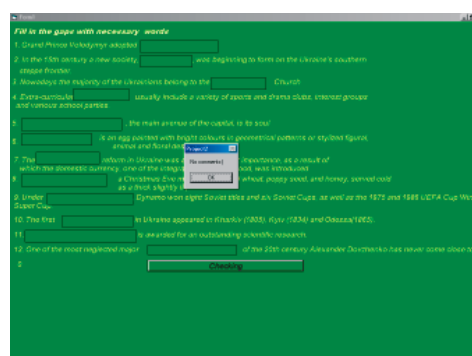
Form1

Fill in the gaps with necessary words

1. Grand Prince Volodymyr adopted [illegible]

2. In the 15th century a new society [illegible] was beginning to form on the Ukraine's southern steppe frontier.

3. Nowadays the majority of the Ukrainians belong to the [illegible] Church.

4. Extra-curricular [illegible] usually include a variety of sports and drama clubs, interest groups and various school parties.

5. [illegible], the main avenue of the capital, is to you!

6. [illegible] is an egg painted with bright colours in geometrical patterns or stylized figures, animal and floral des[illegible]

7. The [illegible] reform in Ukraine was a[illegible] importance, as a result of which the domestic currency, one of the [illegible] was introduced.

8. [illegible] a Christmas Eve m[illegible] wheat, poppy seed, and honey, served cold as a thick slightly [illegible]

9. Under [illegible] Dynamo won eight Soviet titles and six Soviet Cups, as well as the 1975 and 1986 UEFA Cup Win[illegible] Super Cup.

10. The first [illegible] in Ukraine appeared in Kharkiv (1805), Kyiv (1834) and Odessa(1865).

11. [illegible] is awarded for an outstanding scientific research.

12. One of the most neglected major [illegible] of the 20th century Alexander Dovzhenko has never come close t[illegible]

Project2

No comments!

OK

0

Checking